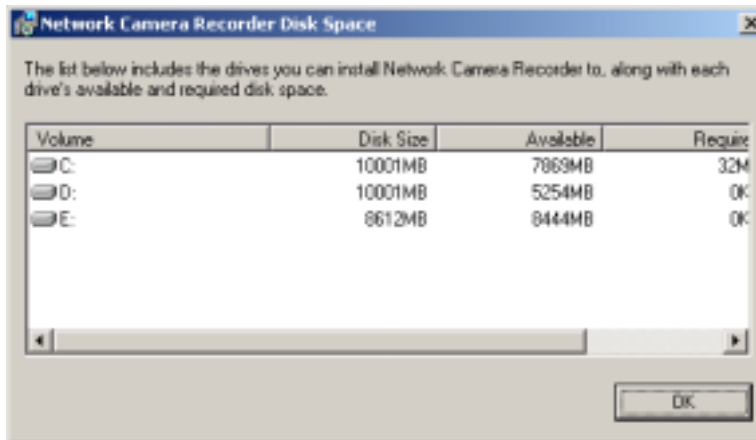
Network Camera Recorder Disk Space

×

The list below includes the drives you can install Network Camera Recorder to, along with each drive's available and required disk space.

| Volume | Disk Size | Available | Requir |
|---|---|---|---|
| C: | 10001MB | 7869MB | 32M |
| D: | 10001MB | 5254MB | 0K |
| E: | 8612MB | 8444MB | 0K |

OK